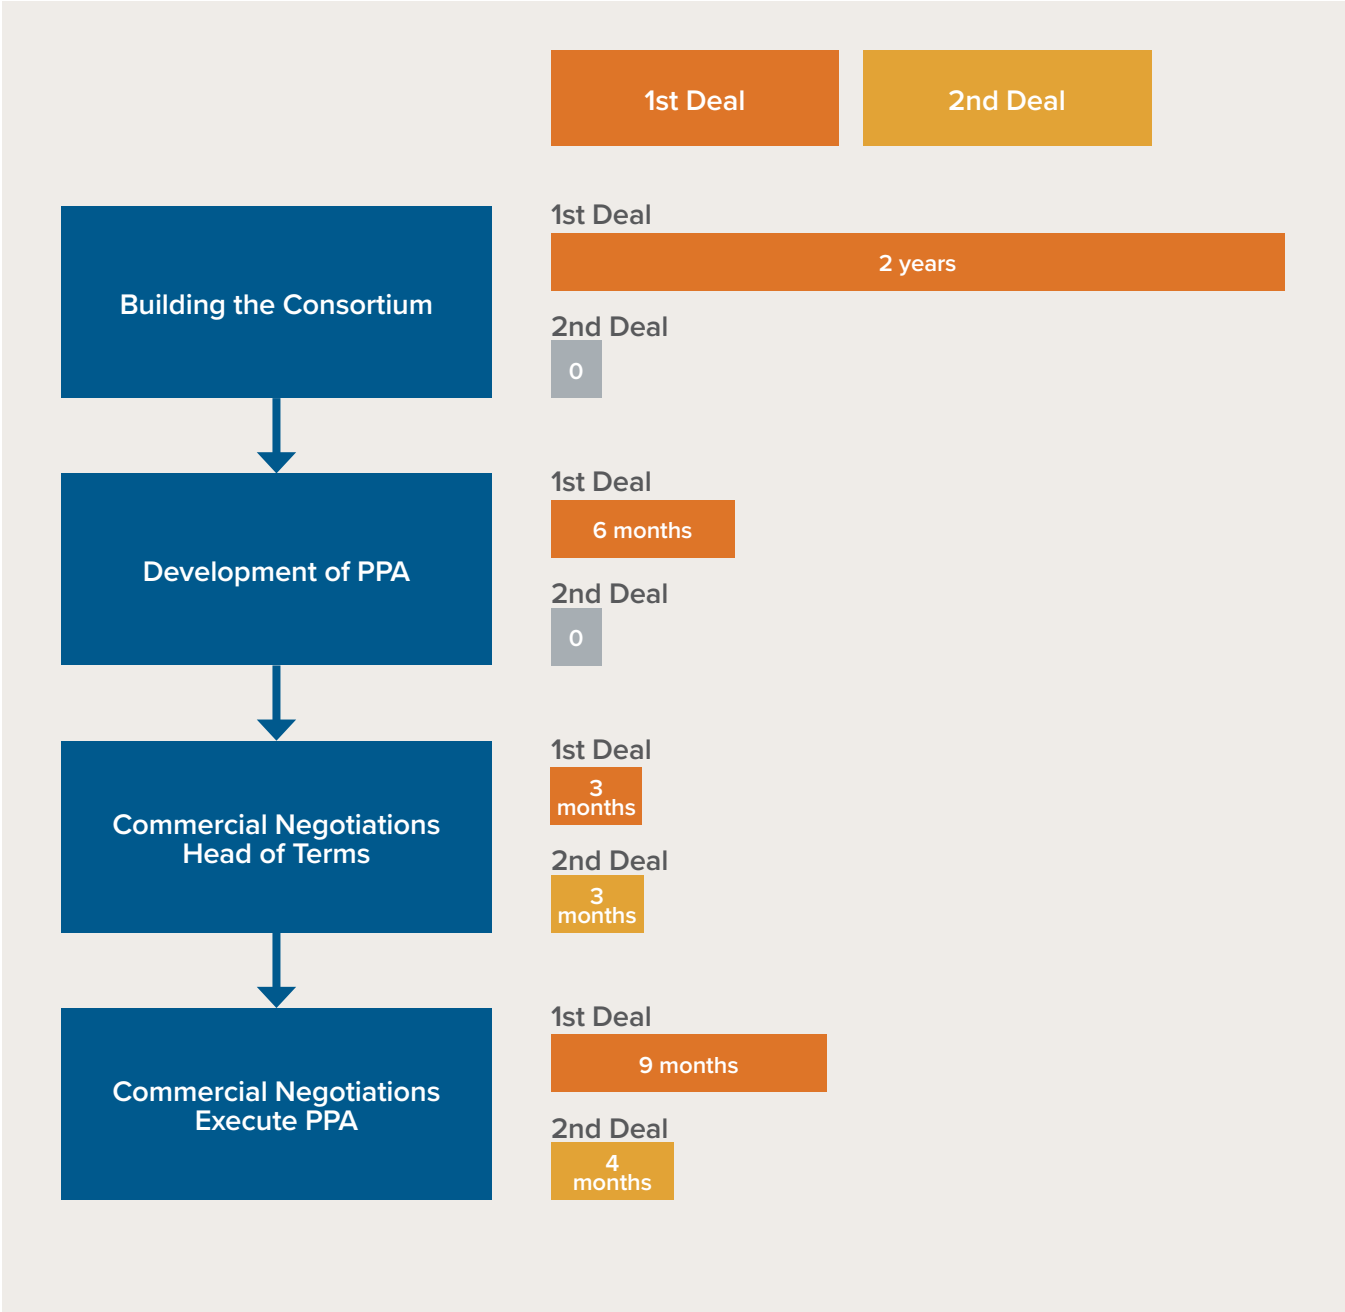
1st Deal

2nd Deal

Building the Consortium

1st Deal

2 years

2nd Deal

0

Development of PPA

1st Deal

6 months

2nd Deal

0

Commercial Negotiations Head of Terms

1st Deal

3 months

2nd Deal

3 months

Commercial Negotiations Execute PPA

1st Deal

9 months

2nd Deal

4 months